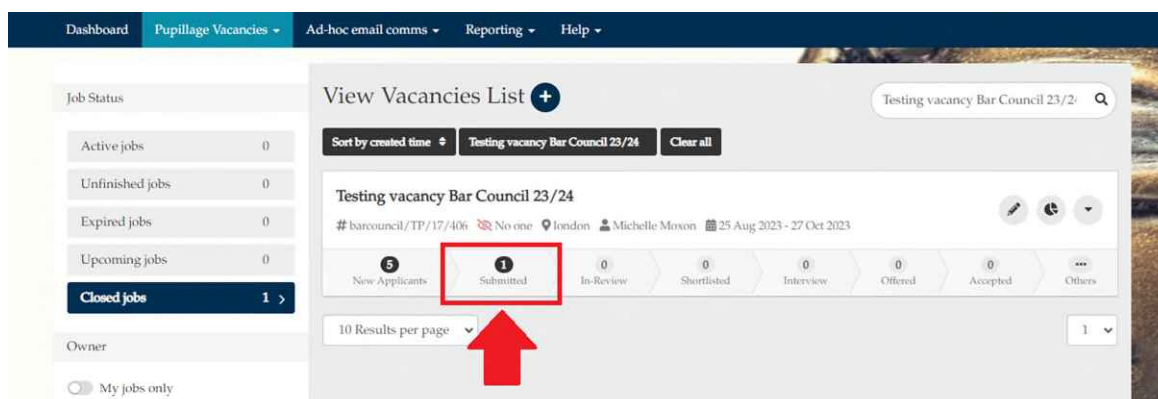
Dashboard Pupillage Vacancies Ad-hoc email comms Reporting Help

Job Status

Active jobs 0

Unfinished jobs 0

Expired jobs 0

Upcoming jobs 0

Closed jobs 1

Owner

My jobs only

View Vacancies List

Testing vacancy Bar Council 23/2

Sort by created time

Testing vacancy Bar Council 23/24

Clear all

Testing vacancy Bar Council 23/24

# barcouncil/TP/17/406 No one london Michelle Moxon 25 Aug 2023 - 27 Oct 2023

5 New Applicants

1 Submitted

0 In-Review

0 Shortlisted

0 Interview

0 Offered

0 Accepted

... Others

10 Results per page

1